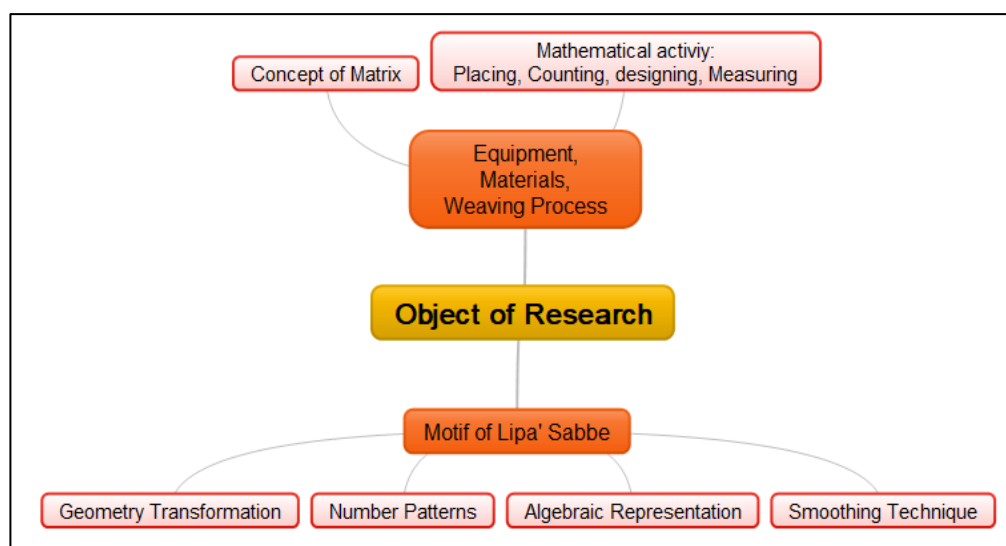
Concept of Matrix

Mathematical activiy:
Placing, Counting, designing, Measuring

Equipment,
Materials,
Weaving Process

Object of Research

Motif of Lipa' Sabbe

Geometry Transformation

Number Patterns

Algebraic Representation

Smoothing Technique